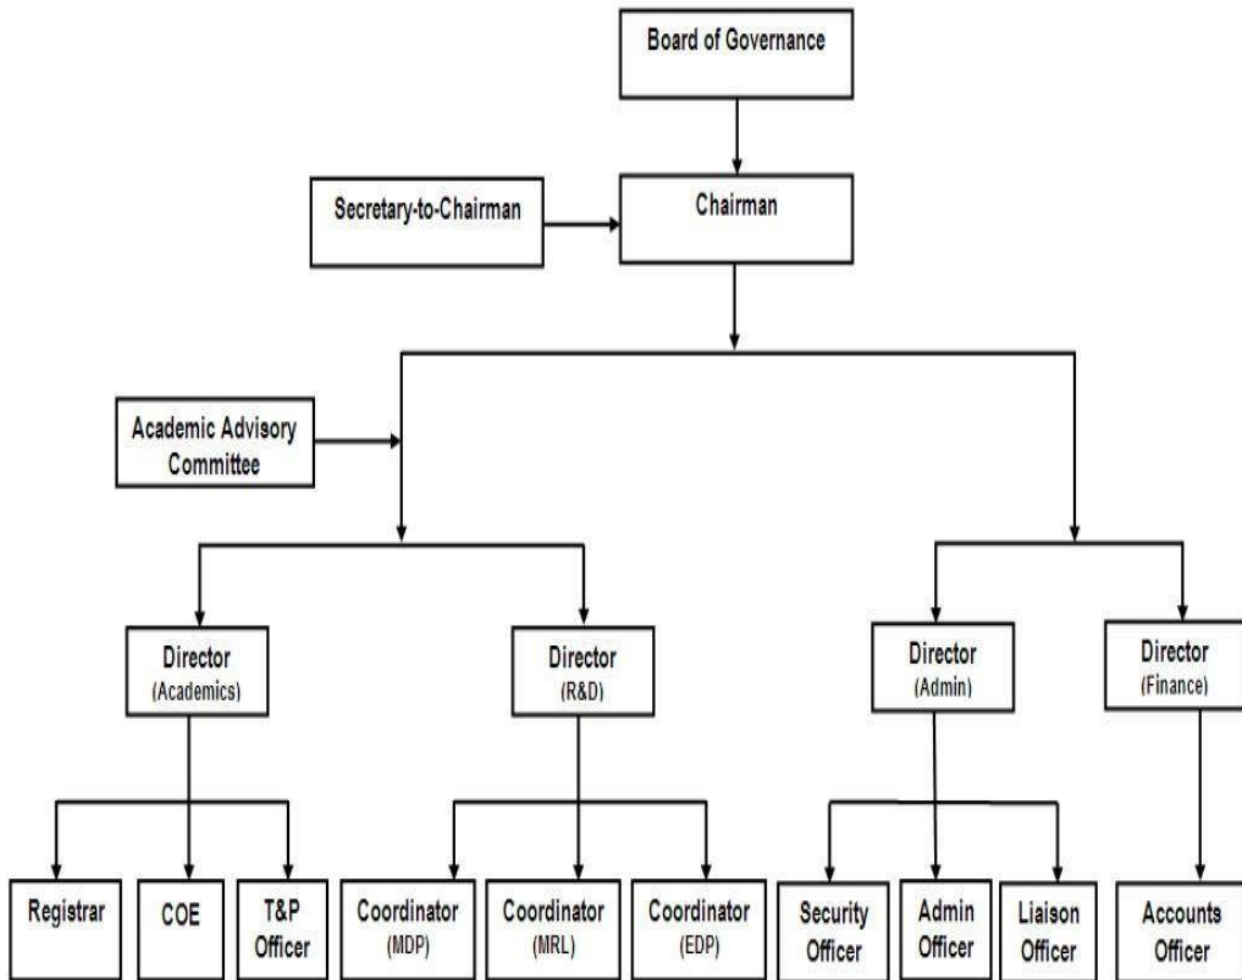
Board of Governance

Secretary-to-Chairman

Chairman

Academic Advisory Committee

Director (Academics)

Director (R&D)

Director (Admin)

Director (Finance)

Registrar

COE

T&P Officer

Coordinator (MDP)

Coordinator (MRL)

Coordinator (EDP)

Security Officer

Admin Officer

Liaison Officer

Accounts Officer